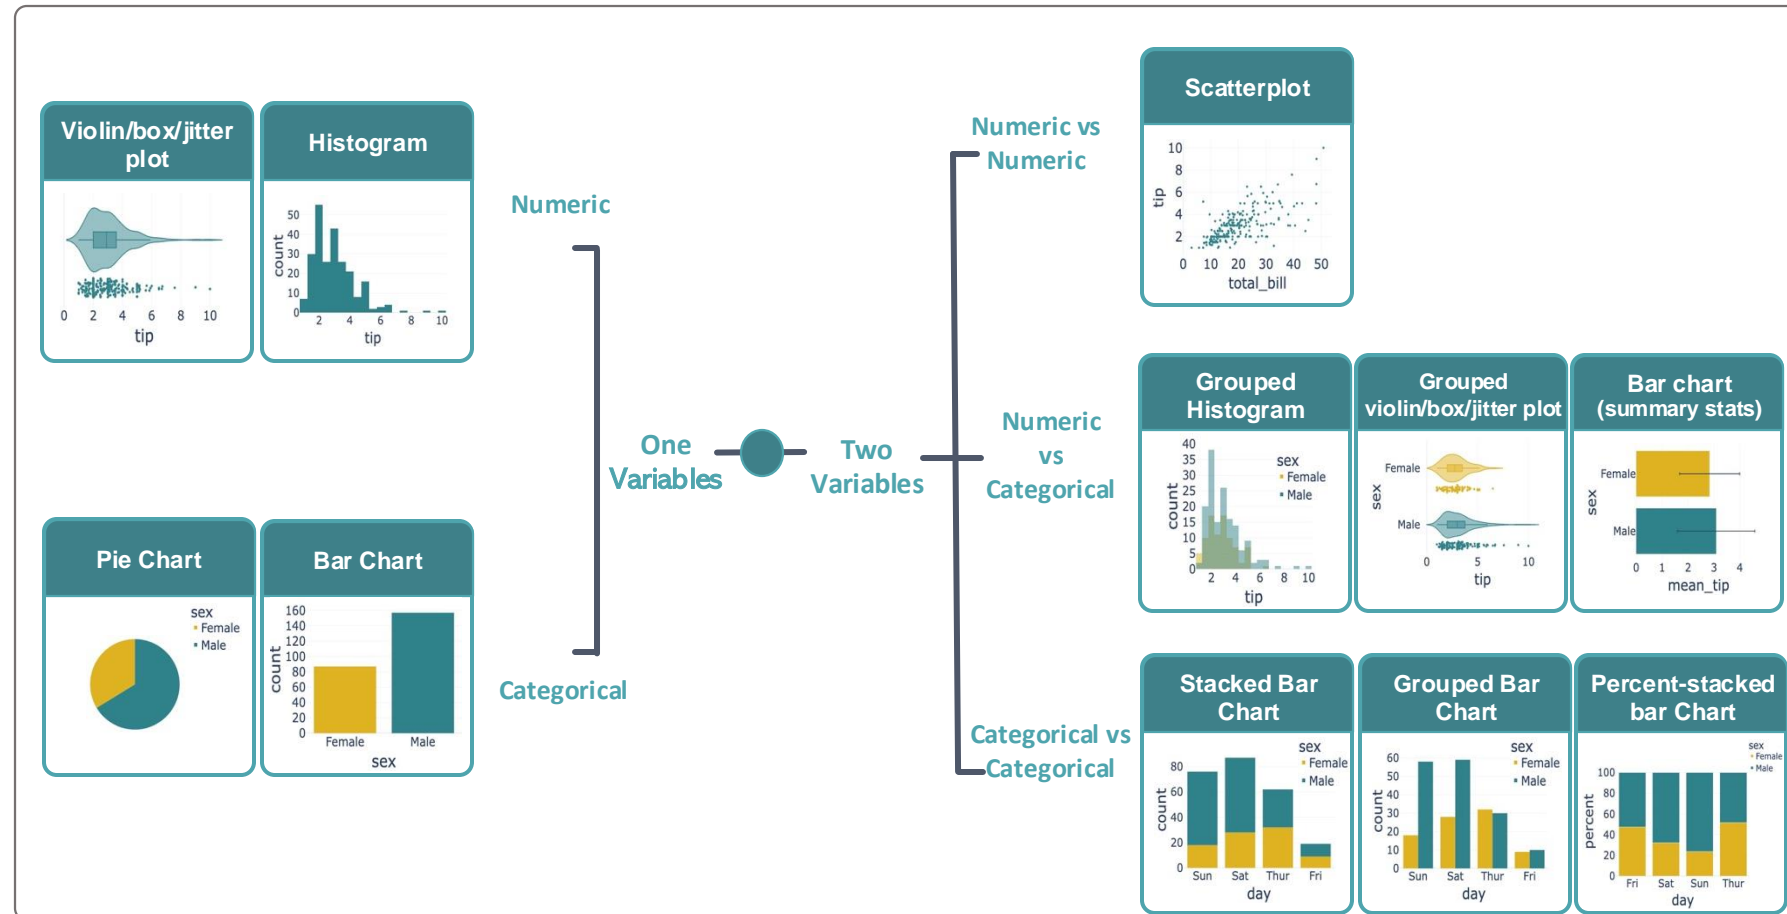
Violin/box/jitter plot

0 2 4 6 8 10
tip

Histogram

50 40 30 20 10 0
count
2 4 6 8 10
tip

Numeric

Pie Chart

sex
Female
Male

Bar Chart

160 140 120 100 80 60 40 20 0
count
Female Male
sex

Categorical

One Variables

Two Variables

Numeric vs Numeric

Scatterplot

10 8 6 4 2
tip
0 10 20 30 40 50
total_bill

Numeric vs Categorical

Grouped Histogram

40 35 30 25 20 15 10 5 0
count
sex
Female
Male
2 4 6 8 10
tip

Grouped violin/box/jitter plot

Female
Male
sex
0 5 10
tip

Bar chart (summary stats)

Female
Male
sex
0 1 2 3 4
mean_tip

Categorical vs Categorical

Stacked Bar Chart

80 60 40 20 0
count
sex
Female
Male
Sun Sat Thur Fri
day

Grouped Bar Chart

60 50 40 30 20 10 0
count
sex
Female
Male
Sun Sat Thur Fri
day

Percent-stacked bar Chart

sex
Female
Male
100 80 60 40 20 0
percent
Fri Sat Sun Thur
day